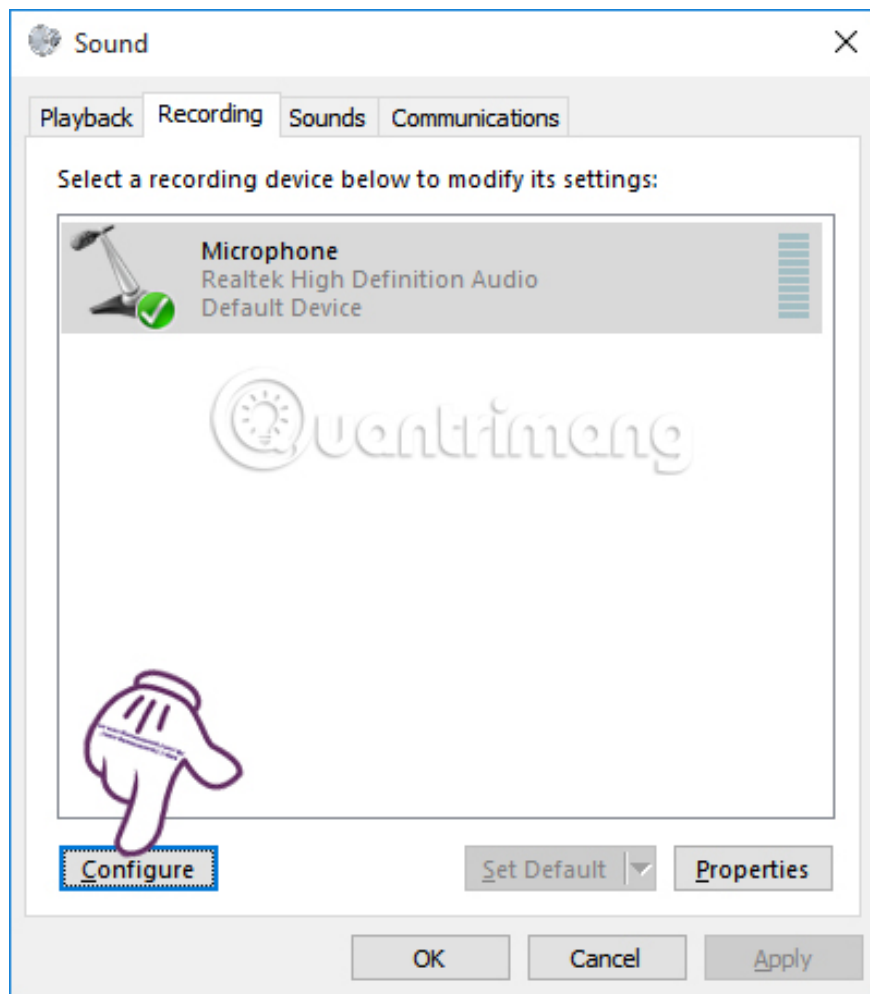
Sound

Playback | Recording | Sounds | Communications

Select a recording device below to modify its settings:

Microphone
Realtek High Definition Audio
Default Device

Quantrimang

Configure

Set Default

Properties

OK

Cancel

Apply